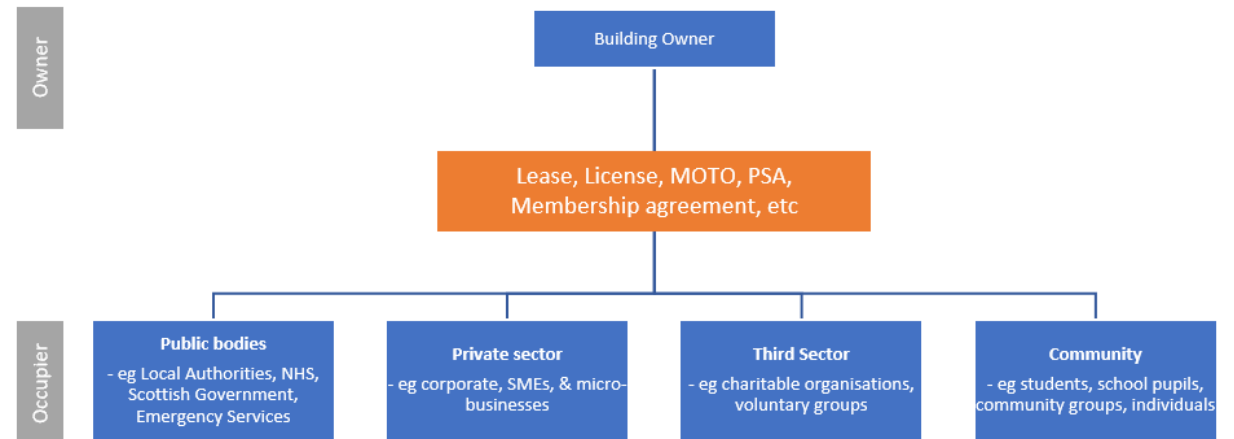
Owner

Building Owner

Lease, License, MOTO, PSA, Membership agreement, etc

Occupier

**Public bodies**
- eg Local Authorities, NHS, Scottish Government, Emergency Services

**Private sector**
- eg corporate, SMEs, & micro-businesses

**Third Sector**
- eg charitable organisations, voluntary groups

**Community**
- eg students, school pupils, community groups, individuals